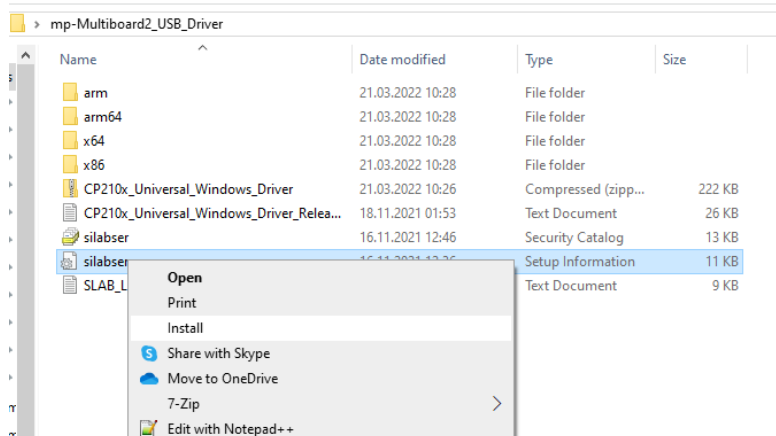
> mp-Multiboard2_USB_Driver

| Name | Date modified | Type | Size |
|---|---|---|---|
| arm | 21.03.2022 10:28 | File folder | |
| arm64 | 21.03.2022 10:28 | File folder | |
| x64 | 21.03.2022 10:28 | File folder | |
| x86 | 21.03.2022 10:28 | File folder | |
| CP210x_Universal_Windows_Driver | 21.03.2022 10:26 | Compressed (zipp... | 222 KB |
| CP210x_Universal_Windows_Driver_Relea... | 18.11.2021 01:53 | Text Document | 26 KB |
| silabser | 16.11.2021 12:46 | Security Catalog | 13 KB |
| silabser | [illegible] | Setup Information | 11 KB |
| SLAB_L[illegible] | | Text Document | 9 KB |

Open
Print
Install
Share with Skype
Move to OneDrive
7-Zip
Edit with Notepad++